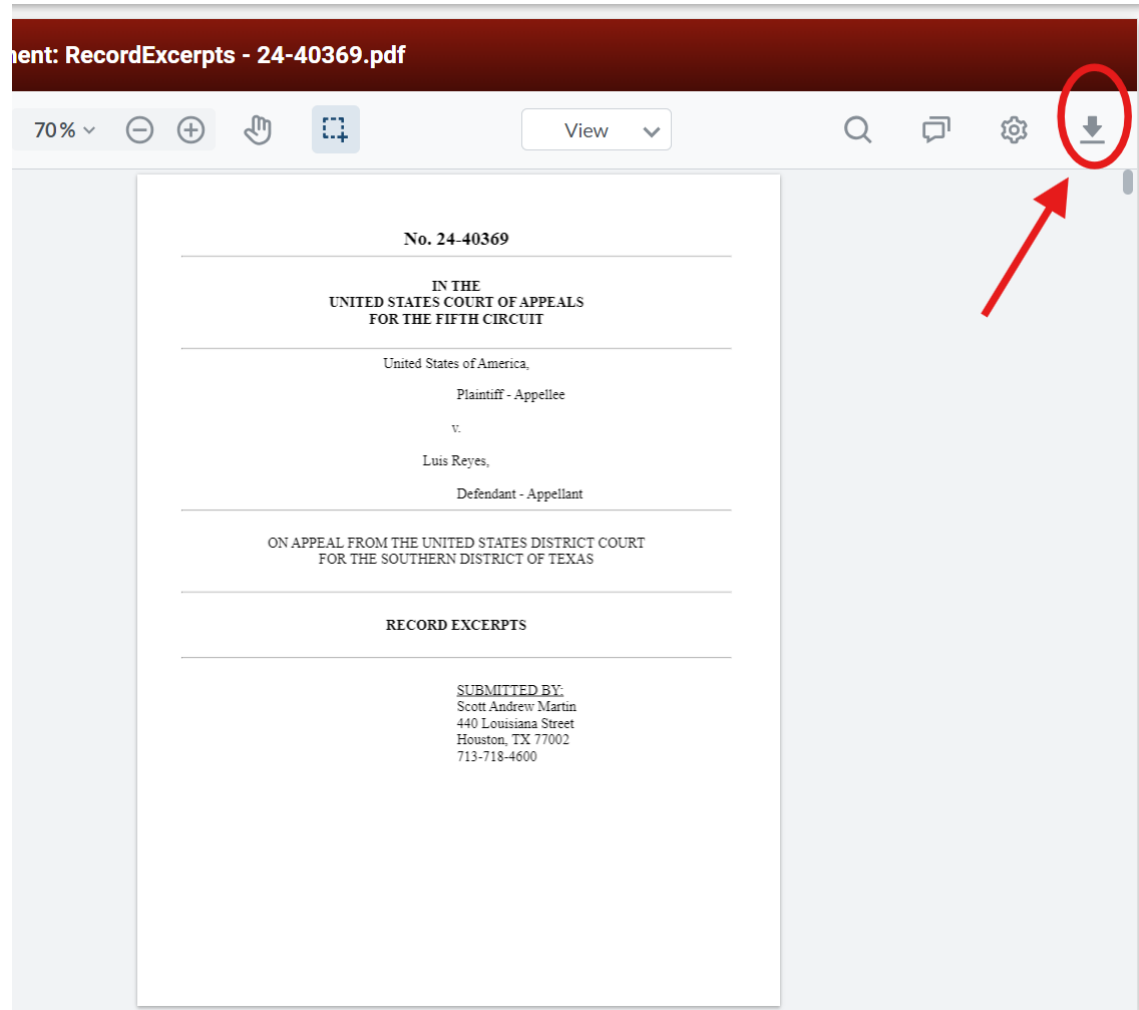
nent: RecordExcerpts - 24-40369.pdf

70 %

View

No. 24-40369

IN THE
UNITED STATES COURT OF APPEALS
FOR THE FIFTH CIRCUIT

United States of America,

Plaintiff - Appellee

v.

Luis Reyes,

Defendant - Appellant

ON APPEAL FROM THE UNITED STATES DISTRICT COURT
FOR THE SOUTHERN DISTRICT OF TEXAS

RECORD EXCERPTS

SUBMITTED BY:
Scott Andrew Martin
440 Louisiana Street
Houston, TX 77002
713-718-4600